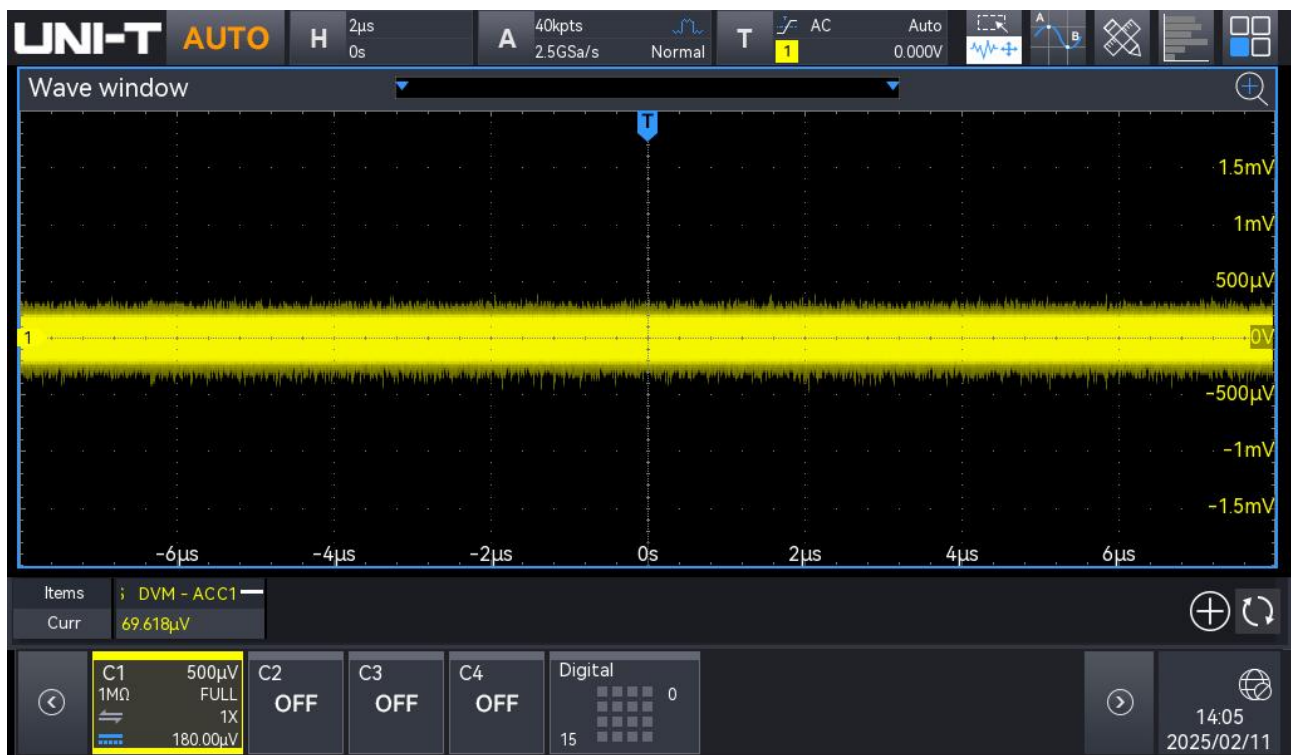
UNI-T AUTO H 2µs 0s A 40kpts 2.5GSa/s Normal T AC 1 Auto 0.000V

Wave window

T

1.5mV
1mV
500µV
1
0V
-500µV
-1mV
-1.5mV

-6µs -4µs -2µs 0s 2µs 4µs 6µs

Items
Curr
DVM - ACC1
69.618µV

C1 500µV 1MΩ FULL 1X 180.00µV
C2 OFF
C3 OFF
C4 OFF
Digital 0 15

14:05
2025/02/11